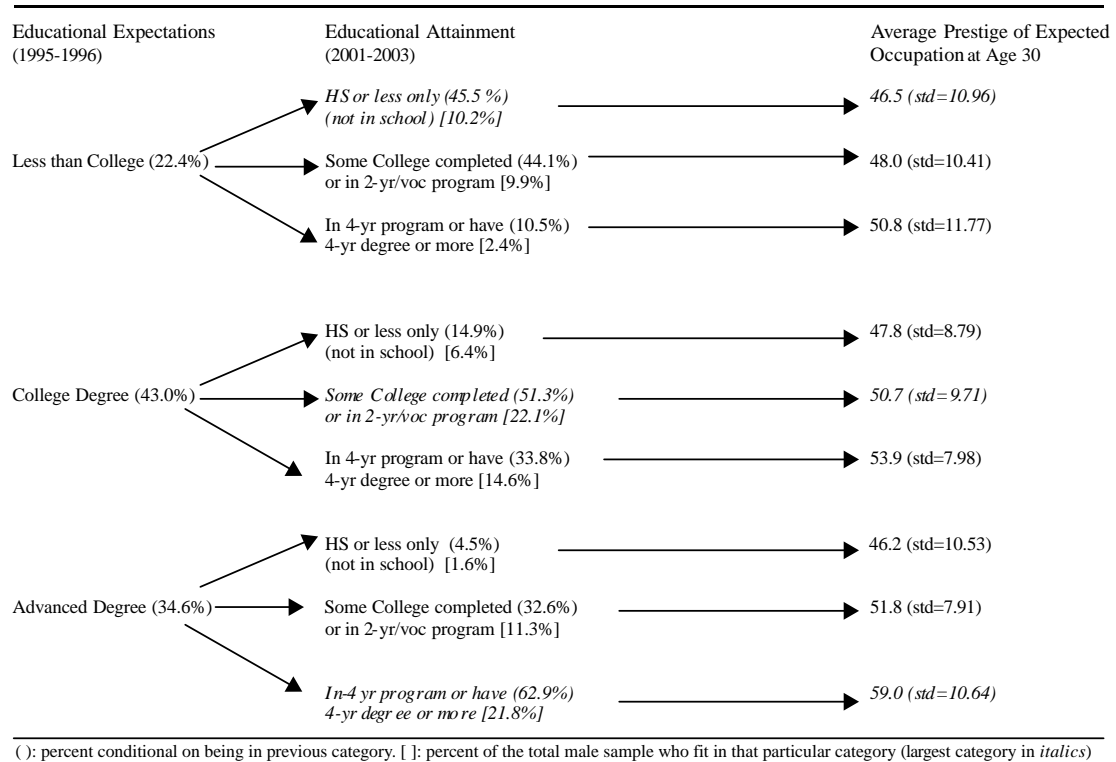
Educational Expectations (1995-1996)

Educational Attainment (2001-2003)

Average Prestige of Expected Occupation at Age 30

Less than College (22.4%)

HS or less only (45.5 %) (not in school) [10.2%]

46.5 (std=10.96)

Some College completed (44.1%) or in 2-yr/voc program [9.9%]

48.0 (std=10.41)

In 4-yr program or have (10.5%) 4-yr degree or more [2.4%]

50.8 (std=11.77)

College Degree (43.0%)

HS or less only (14.9%) (not in school) [6.4%]

47.8 (std=8.79)

Some College completed (51.3%) or in 2-yr/voc program [22.1%]

50.7 (std=9.71)

In 4-yr program or have (33.8%) 4-yr degree or more [14.6%]

53.9 (std=7.98)

Advanced Degree (34.6%)

HS or less only (4.5%) (not in school) [1.6%]

46.2 (std=10.53)

Some College completed (32.6%) or in 2-yr/voc program [11.3%]

51.8 (std=7.91)

In-4 yr program or have (62.9%) 4-yr degree or more [21.8%]

59.0 (std=10.64)

( ): percent conditional on being in previous category. [ ]: percent of the total male sample who fit in that particular category (largest category in italics)